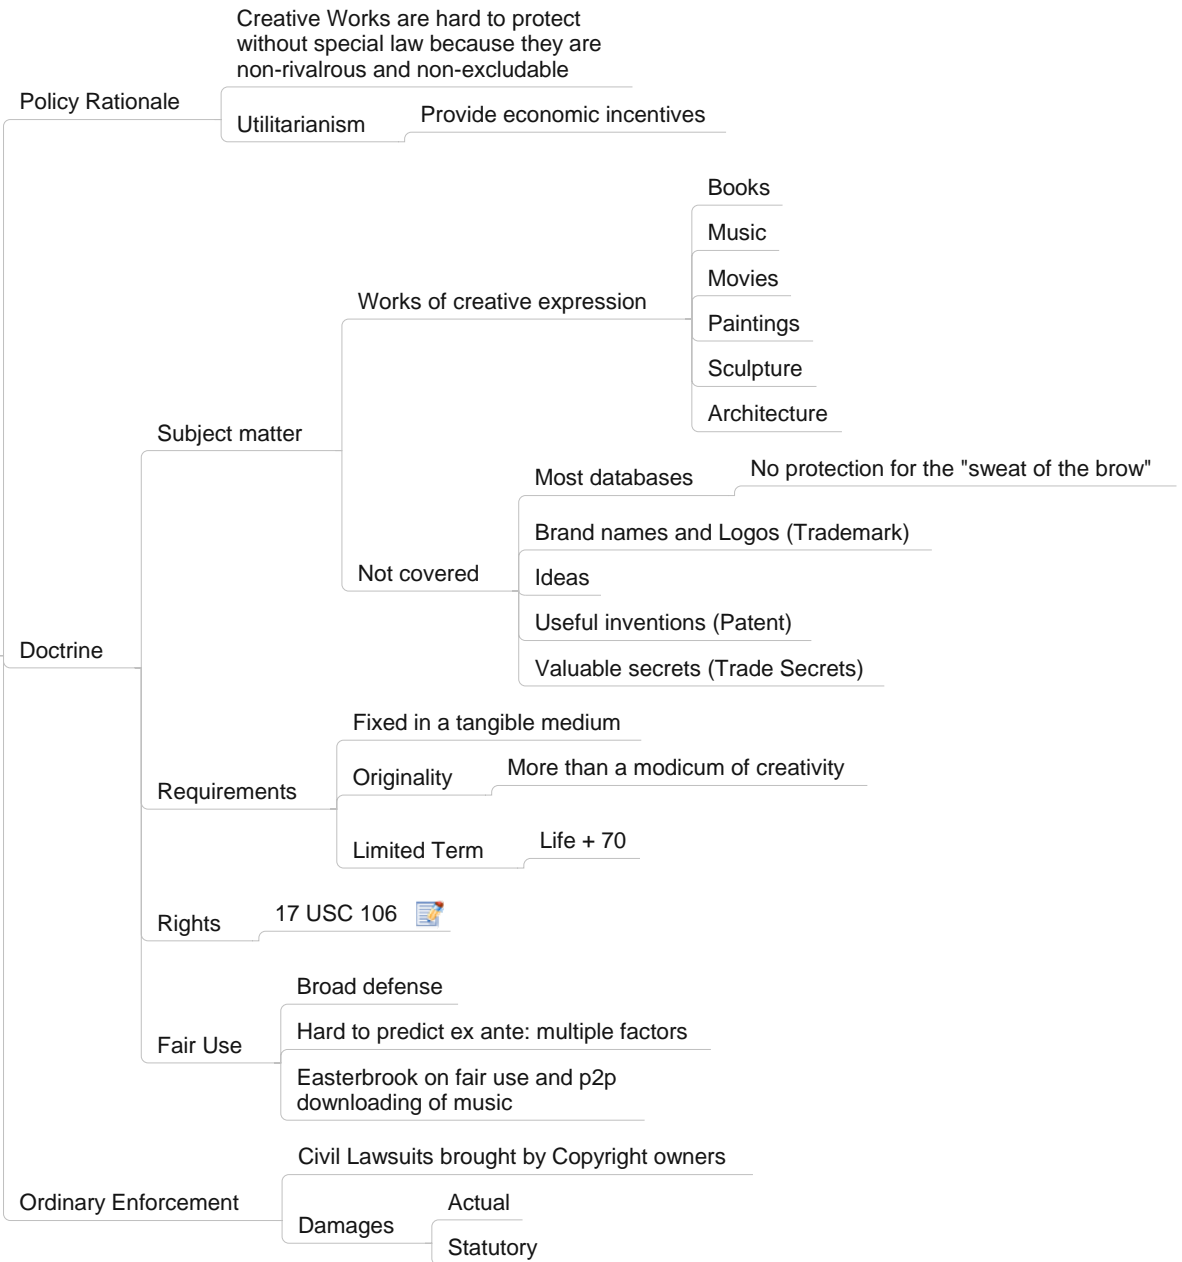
Policy Rationale

Creative Works are hard to protect without special law because they are non-rivalrous and non-excludable

Utilitarianism

Provide economic incentives

Doctrine

Subject matter

Works of creative expression

Books

Music

Movies

Paintings

Sculpture

Architecture

Not covered

Most databases

No protection for the "sweat of the brow"

Brand names and Logos (Trademark)

Ideas

Useful inventions (Patent)

Valuable secrets (Trade Secrets)

Requirements

Fixed in a tangible medium

Originality

More than a modicum of creativity

Limited Term

Life + 70

Rights

17 USC 106

Fair Use

Broad defense

Hard to predict ex ante: multiple factors

Easterbrook on fair use and p2p downloading of music

Ordinary Enforcement

Civil Lawsuits brought by Copyright owners

Damages

Actual

Statutory